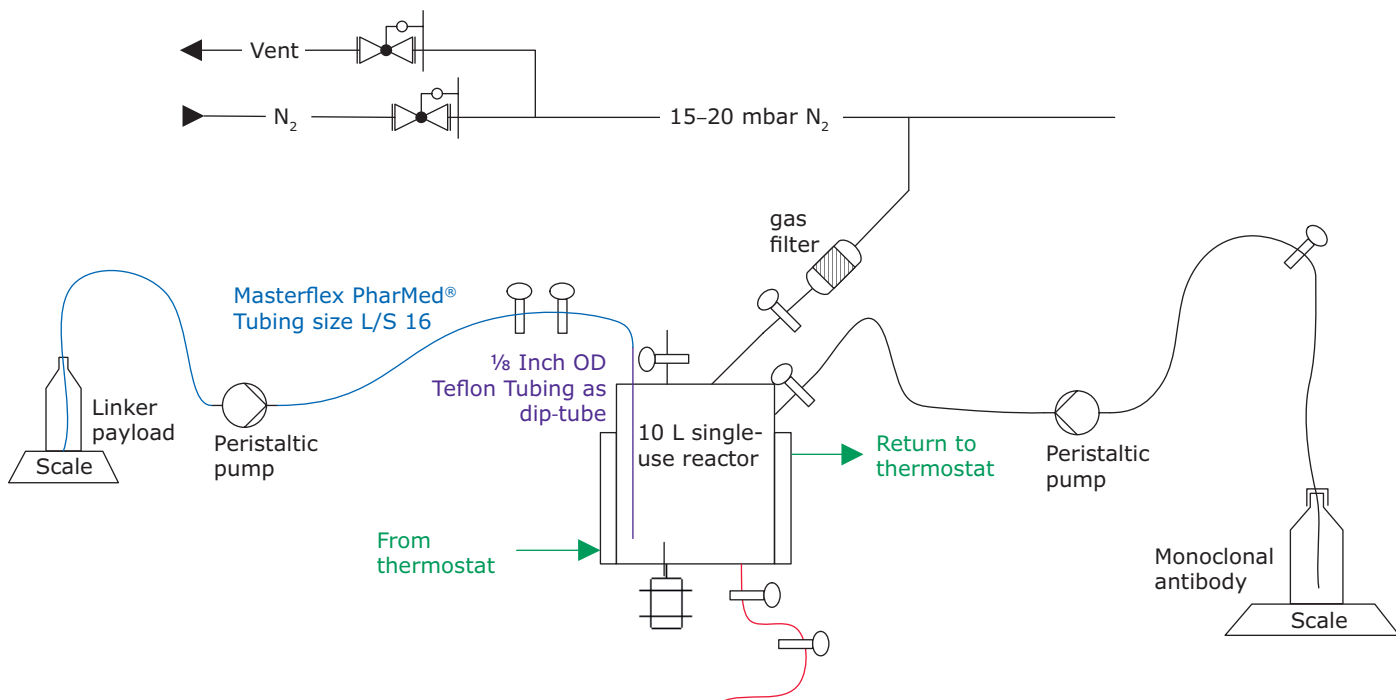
Vent

$N_2$

15–20 mbar $N_2$

gas filter

Masterflex PharMed® Tubing size L/S 16

⅛ Inch OD Teflon Tubing as dip-tube

Linker payload

Scale

Peristaltic pump

10 L single-use reactor

Return to thermostat

From thermostat

Peristaltic pump

Monoclonal antibody

Scale